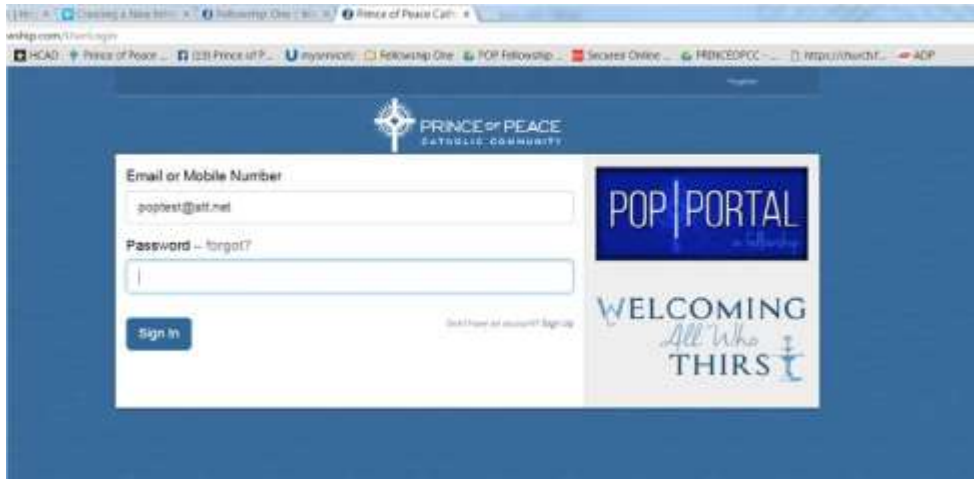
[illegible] Creating a New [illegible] Fellowship One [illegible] Prince of Peace Cath ×

wship.com/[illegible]

HCAD Prince of Peace ... (23) Prince of P... myservices Fellowship One POP Fellowship ... Secured Online ... PRINCEOPCC - ... https://churchf... ADP

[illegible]

PRINCE OF PEACE
CATHOLIC COMMUNITY

Email or Mobile Number

poptest@att.net

Password – forgot?

Sign In

Don't have an account? Sign up

POP | PORTAL
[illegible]

WELCOMING
All Who
THIRST